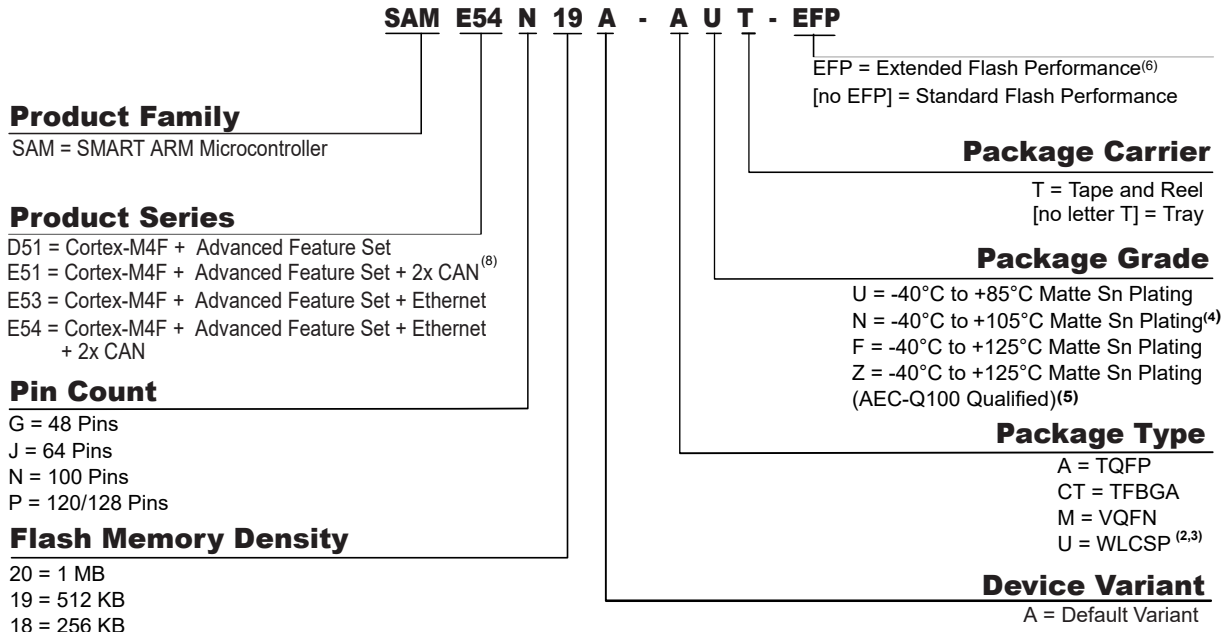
SAM E54 N 19 A - A U T - EFP

EFP = Extended Flash Performance$^{(6)}$
[no EFP] = Standard Flash Performance

Product Family
SAM = SMART ARM Microcontroller

Package Carrier
T = Tape and Reel
[no letter T] = Tray

Product Series
D51 = Cortex-M4F + Advanced Feature Set
E51 = Cortex-M4F + Advanced Feature Set + 2x CAN$^{(8)}$
E53 = Cortex-M4F + Advanced Feature Set + Ethernet
E54 = Cortex-M4F + Advanced Feature Set + Ethernet + 2x CAN

Package Grade
U = -40°C to +85°C Matte Sn Plating
N = -40°C to +105°C Matte Sn Plating$^{(4)}$
F = -40°C to +125°C Matte Sn Plating
Z = -40°C to +125°C Matte Sn Plating (AEC-Q100 Qualified)$^{(5)}$

Pin Count
G = 48 Pins
J = 64 Pins
N = 100 Pins
P = 120/128 Pins

Package Type
A = TQFP
CT = TFBGA
M = VQFN
U = WLCSP$^{(2,3)}$

Flash Memory Density
20 = 1 MB
19 = 512 KB
18 = 256 KB

Device Variant
A = Default Variant